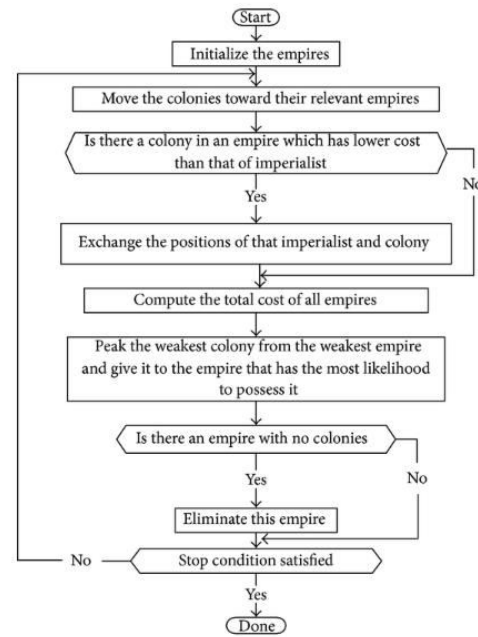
Start

Initialize the empires

Move the colonies toward their relevant empires

Is there a colony in an empire which has lower cost than that of imperialist

No

Yes

Exchange the positions of that imperialist and colony

Compute the total cost of all empires

Peak the weakest colony from the weakest empire and give it to the empire that has the most likelihood to possess it

Is there an empire with no colonies

Yes

No

Eliminate this empire

No

Stop condition satisfied

Yes

Done